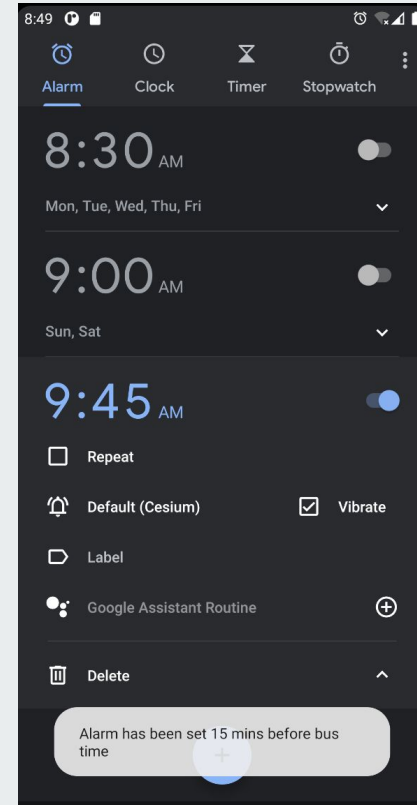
8:49

Alarm Clock Timer Stopwatch

8:30 AM

Mon, Tue, Wed, Thu, Fri

9:00 AM

Sun, Sat

9:45 AM

Repeat

Default (Cesium)

Vibrate

Label

Google Assistant Routine

Delete

Alarm has been set 15 mins before bus time